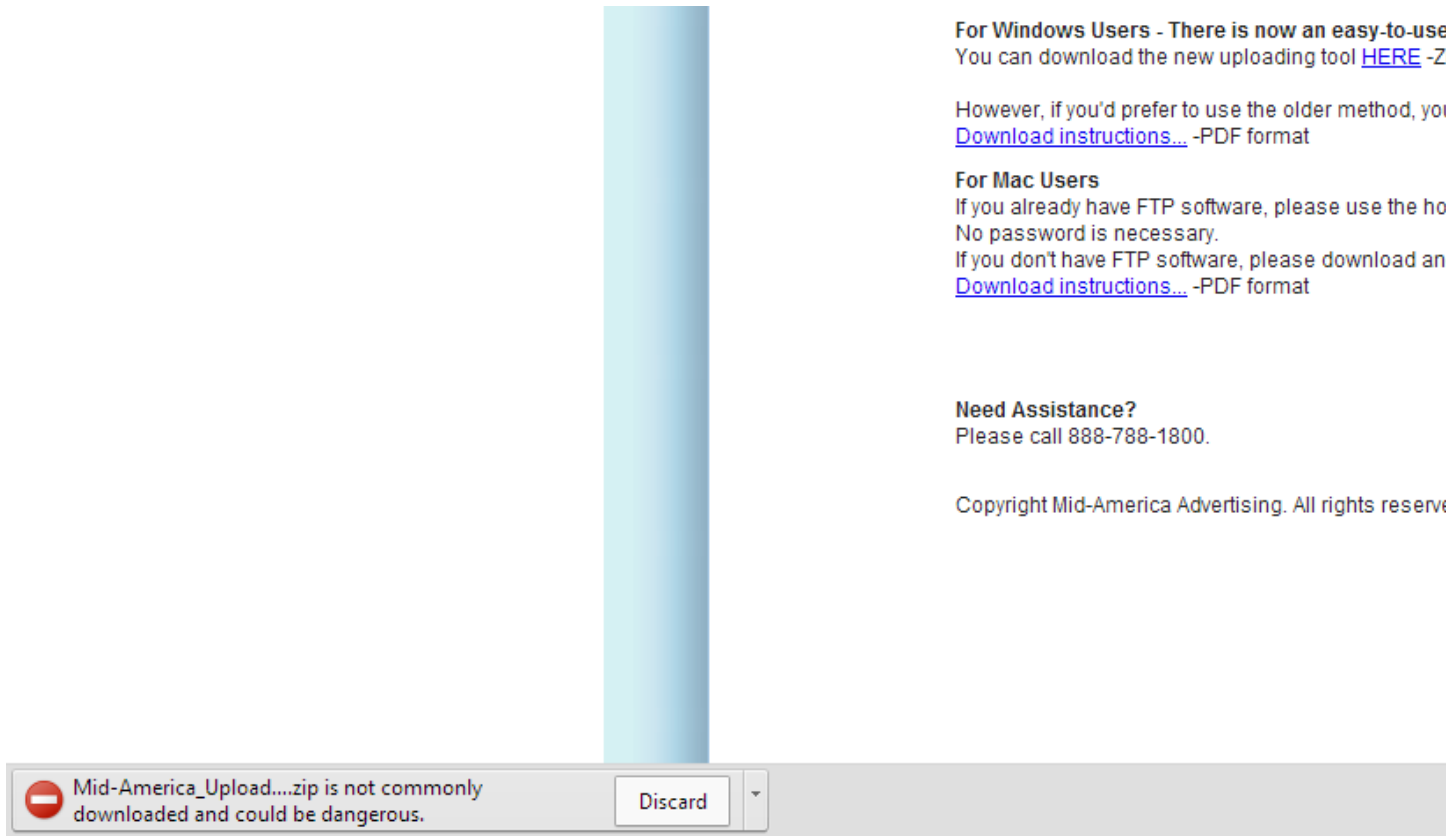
For Windows Users - There is now an easy-to-use
You can download the new uploading tool HERE -Z

However, if you'd prefer to use the older method, you
Download instructions... -PDF format

For Mac Users
If you already have FTP software, please use the ho
No password is necessary.
If you don't have FTP software, please download an
Download instructions... -PDF format

Need Assistance?
Please call 888-788-1800.

Copyright Mid-America Advertising. All rights reserve

Mid-America_Upload....zip is not commonly downloaded and could be dangerous.

Discard